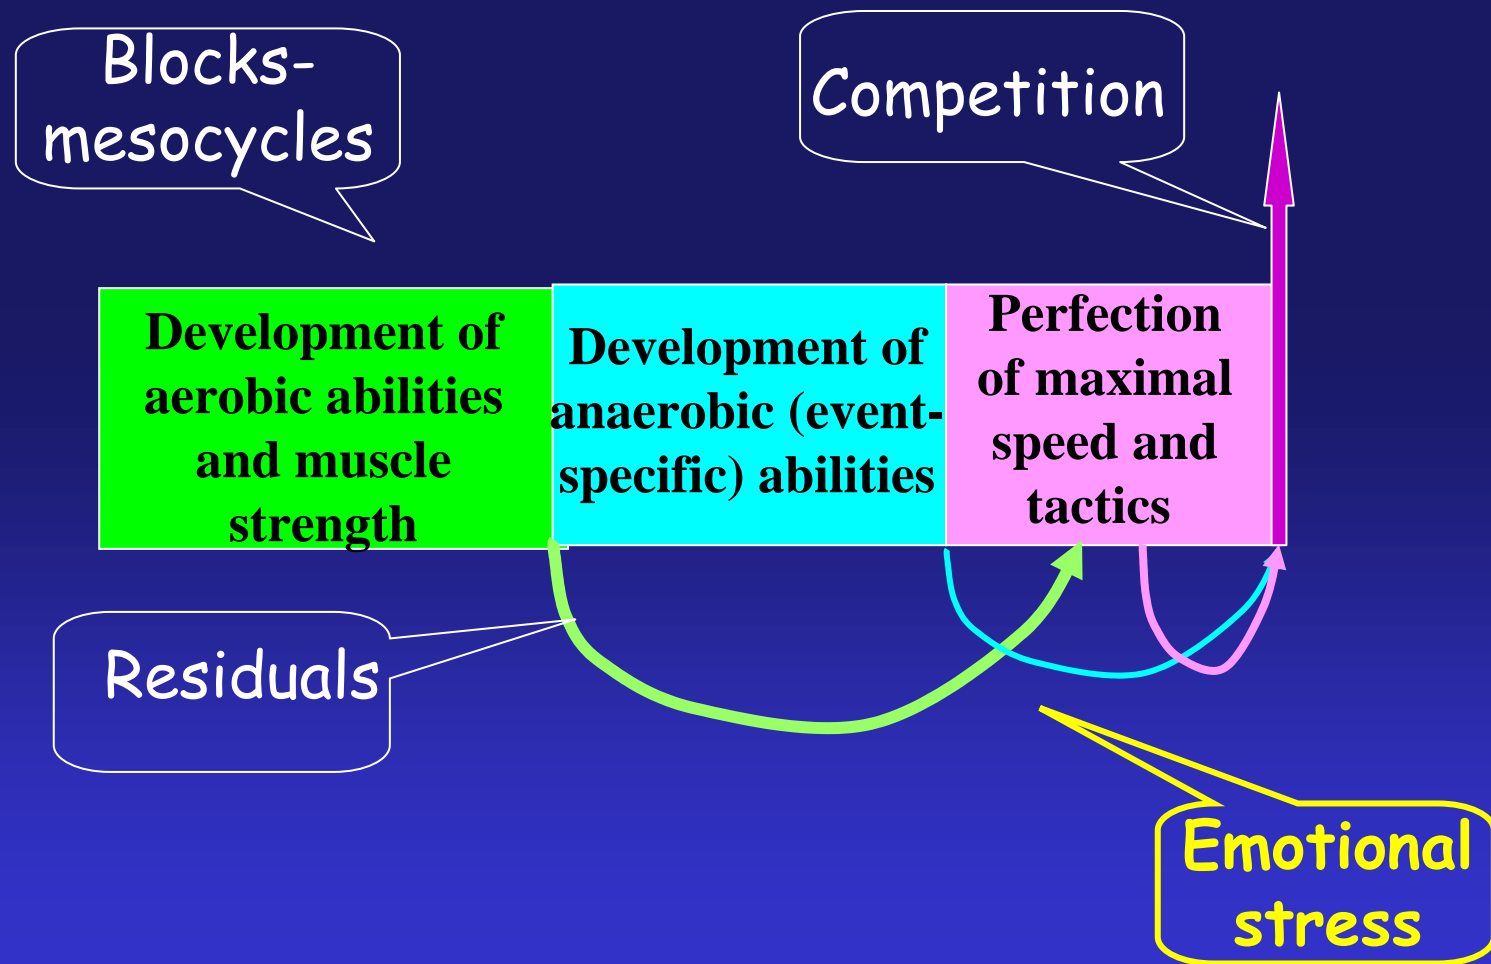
Blocks-mesocycles

Competition

Development of aerobic abilities and muscle strength

Development of anaerobic (event-specific) abilities

Perfection of maximal speed and tactics

Residuals

Emotional stress